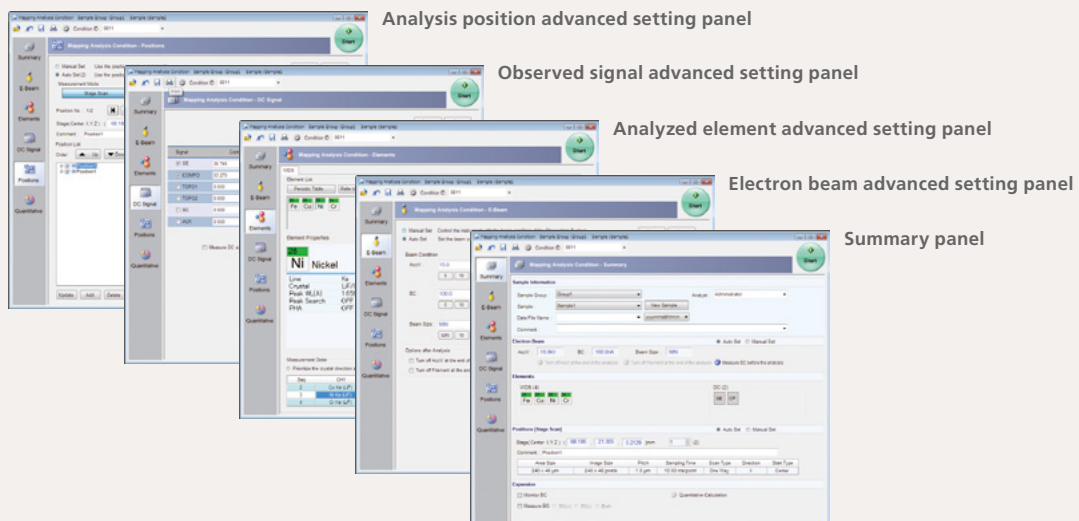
Analysis position advanced setting panel

Observed signal advanced setting panel

Analyzed element advanced setting panel

Electron beam advanced setting panel

Summary panel

Mapping Analysis Condition - Positions

Mapping Analysis Condition - DC Signal

Mapping Analysis Condition - Elements

Mapping Analysis Condition - E-Beam

Mapping Analysis Condition - Summary

Start

Summary

E-Beam

Elements

DC Signal

Positions

Quantitative

Ni Nickel

Sample Information

Electron Beam

Elements

Positions (Stage Scan)

Expansion

Fe Cu Ni Cr